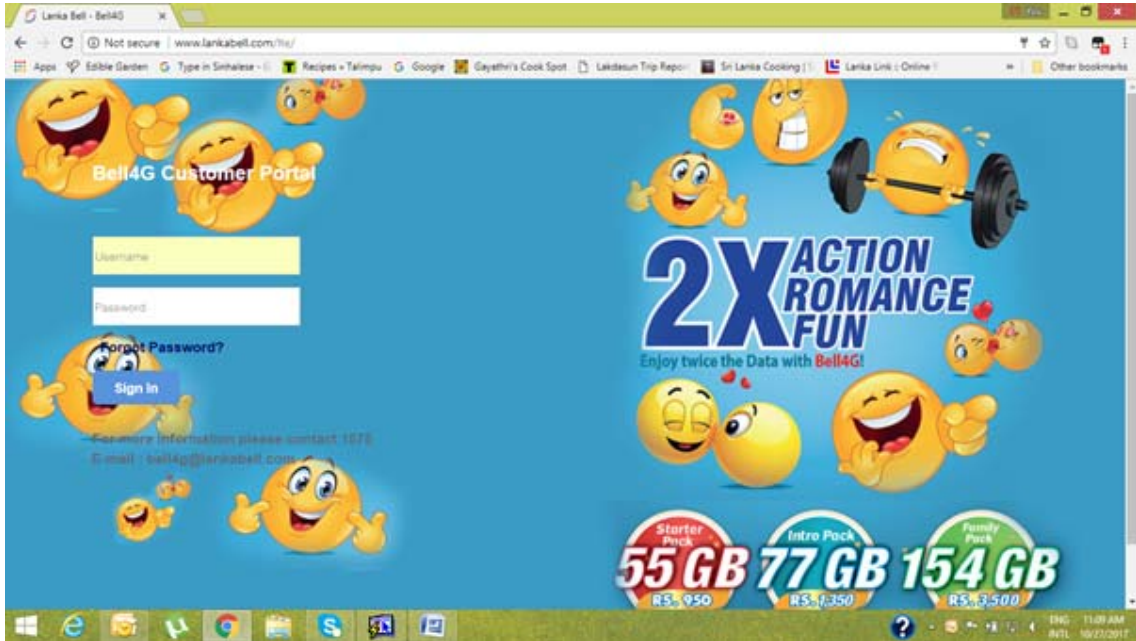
Lanka Bell - Bell4G

Not secure | www.lankabell.com/lte/

Apps Edible Garden Type in Sinhalese - Recipes » Talimpu Google Gayathri's Cook Spot Lakdasun Trip Repo Sri Lanka Cooking Lanka Link : Online Other bookmarks

Bell4G Customer Portal

Username

Password

Forgot Password?

Sign In

For more information please contact 1575

E-mail : bell4g@lankabell.com

2X ACTION ROMANCE FUN

Enjoy twice the Data with Bell4G!

Starter Pack 55 GB RS. 950

Intro Pack 77 GB RS. 1,350

Family Pack 154 GB RS. 3,500

ENG INTL 11:09 AM 10/27/2017